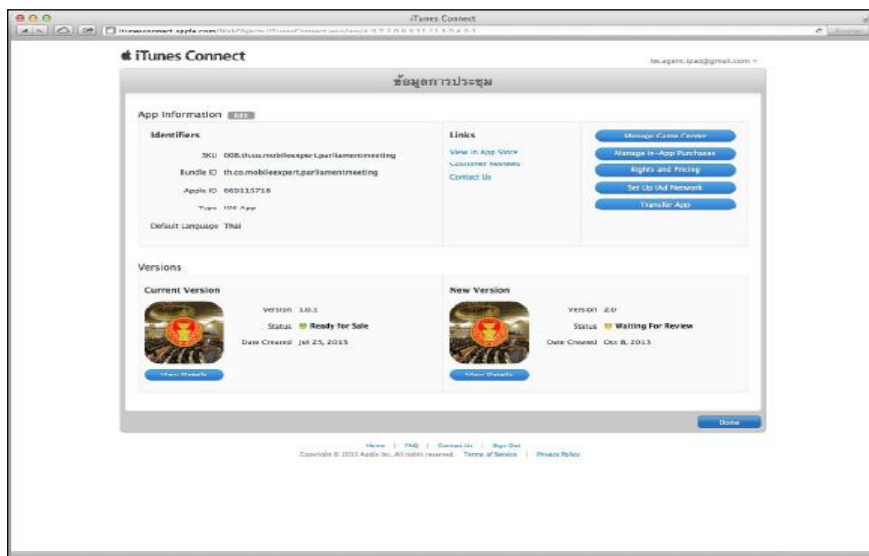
iTunes Connect

itunesconnect.apple.com/WebObjects/iTunesConnect.woa/wo/4.0.7.2.0.0.5.11.11.3.0.4.0.1

iTunes Connect

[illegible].ipad@gmail.com

ข้อมูลการประชุม

App Information Edit

Identifiers

SKU 008.th.co.mobileexpert.parliamentmeeting

Bundle ID th.co.mobileexpert.parliamentmeeting

Apple ID 669115716

Type iOS App

Default Language Thai

Links

View in App Store

Customer Reviews

Contact Us

Manage Game Center

Manage In-App Purchases

Rights and Pricing

Set Up iAd Network

Transfer App

Versions

Current Version

Version 1.0.1

Status Ready for Sale

Date Created Jul 25, 2013

View Details

New Version

Version 2.0

Status Waiting For Review

Date Created Oct 8, 2013

View Details

Done

Home | FAQ | Contact Us | Sign Out

Copyright © 2013 Apple Inc. All rights reserved. Terms of Service | Privacy Policy